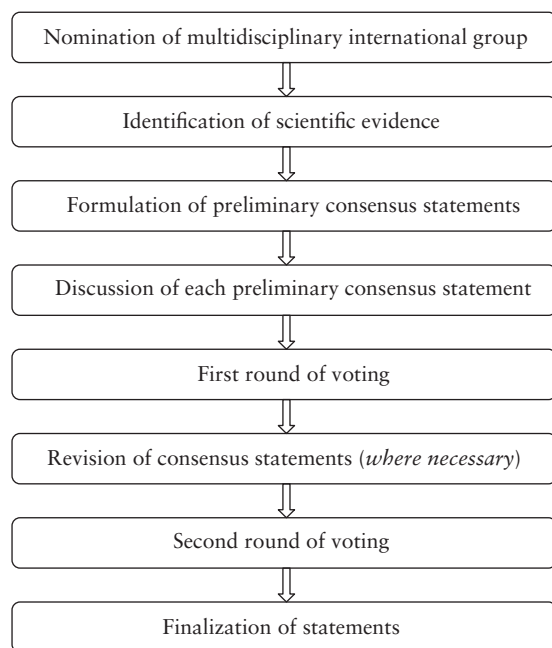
Nomination of multidisciplinary international group

Identification of scientific evidence

Formulation of preliminary consensus statements

Discussion of each preliminary consensus statement

First round of voting

Revision of consensus statements (where necessary)

Second round of voting

Finalization of statements